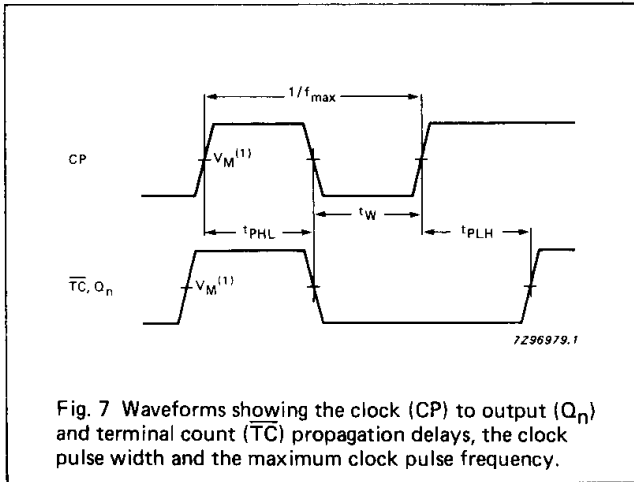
$1/f_{max}$

CP

$V_M^{(1)}$

$t_{PHL}$

$t_W$

$t_{PLH}$

$\overline{TC}$, $Q_n$

$V_M^{(1)}$

7Z96979.1

Fig. 7 Waveforms showing the clock (CP) to output ($Q_n$) and terminal count ($\overline{TC}$) propagation delays, the clock pulse width and the maximum clock pulse frequency.